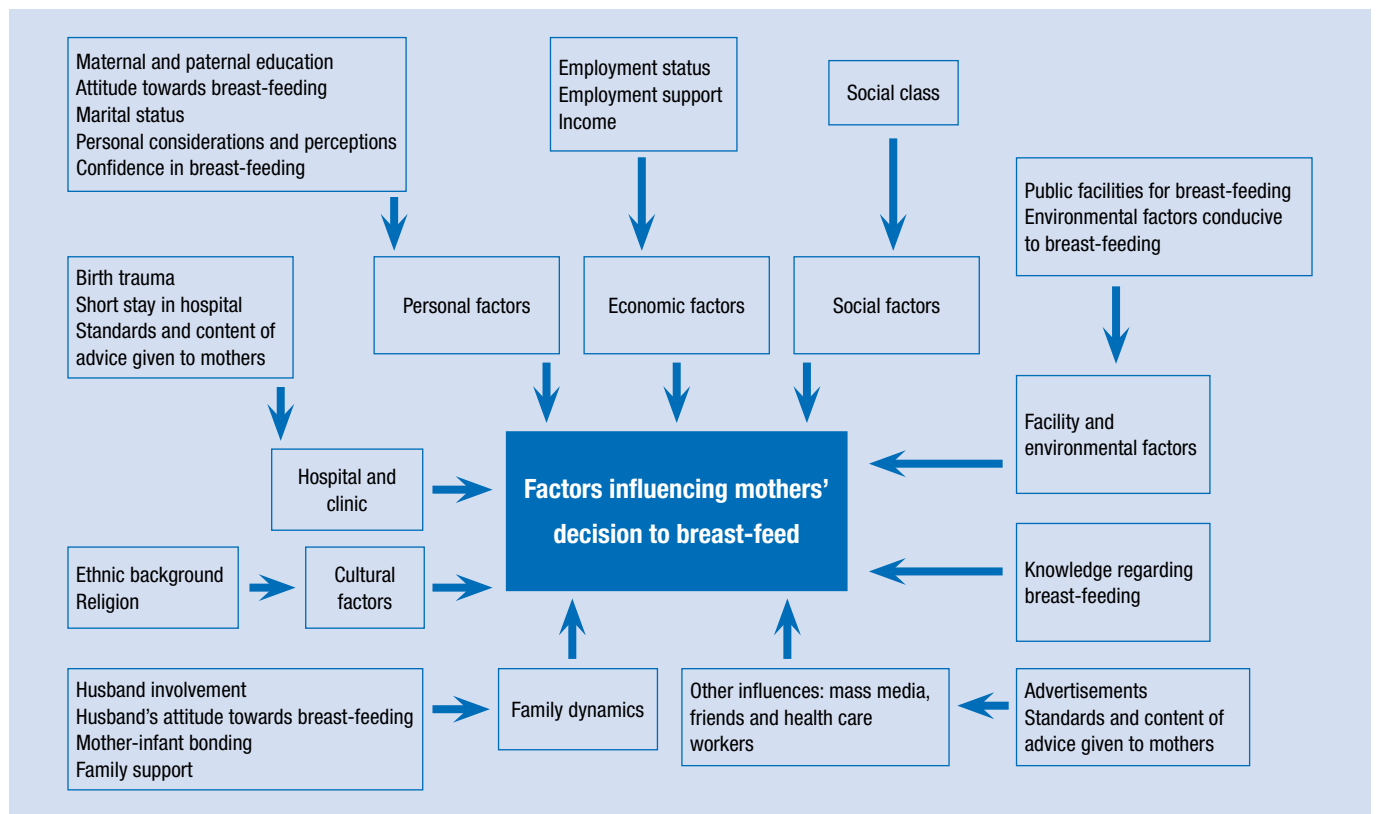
Maternal and paternal education
Attitude towards breast-feeding
Marital status
Personal considerations and perceptions
Confidence in breast-feeding

Employment status
Employment support
Income

Social class

Public facilities for breast-feeding
Environmental factors conducive to breast-feeding

Birth trauma
Short stay in hospital
Standards and content of advice given to mothers

Personal factors

Economic factors

Social factors

Facility and environmental factors

Hospital and clinic

Factors influencing mothers' decision to breast-feed

Ethnic background
Religion

Cultural factors

Knowledge regarding breast-feeding

Husband involvement
Husband's attitude towards breast-feeding
Mother-infant bonding
Family support

Family dynamics

Other influences: mass media, friends and health care workers

Advertisements
Standards and content of advice given to mothers